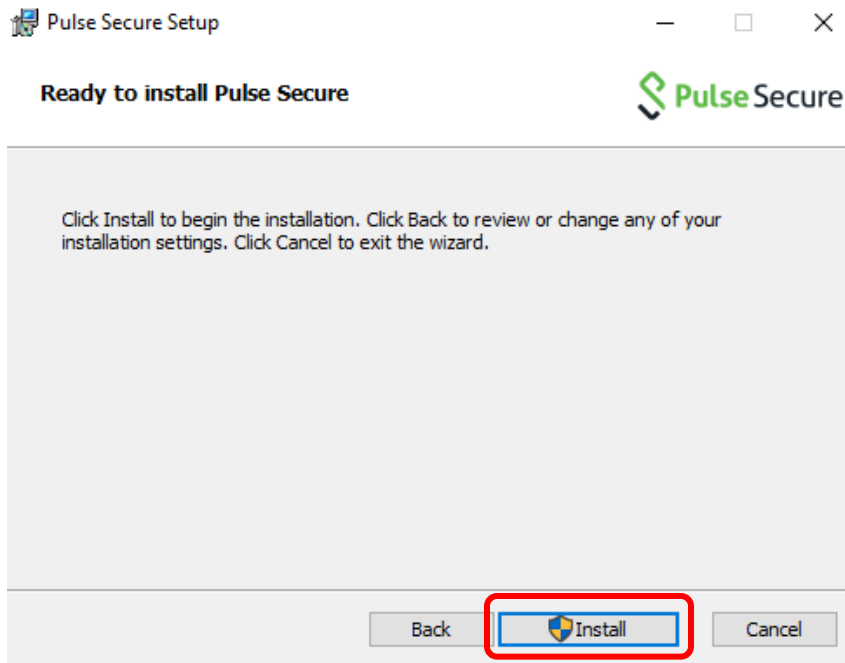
Pulse Secure Setup

Ready to install Pulse Secure

Pulse Secure

Click Install to begin the installation. Click Back to review or change any of your installation settings. Click Cancel to exit the wizard.

Back

Install

Cancel